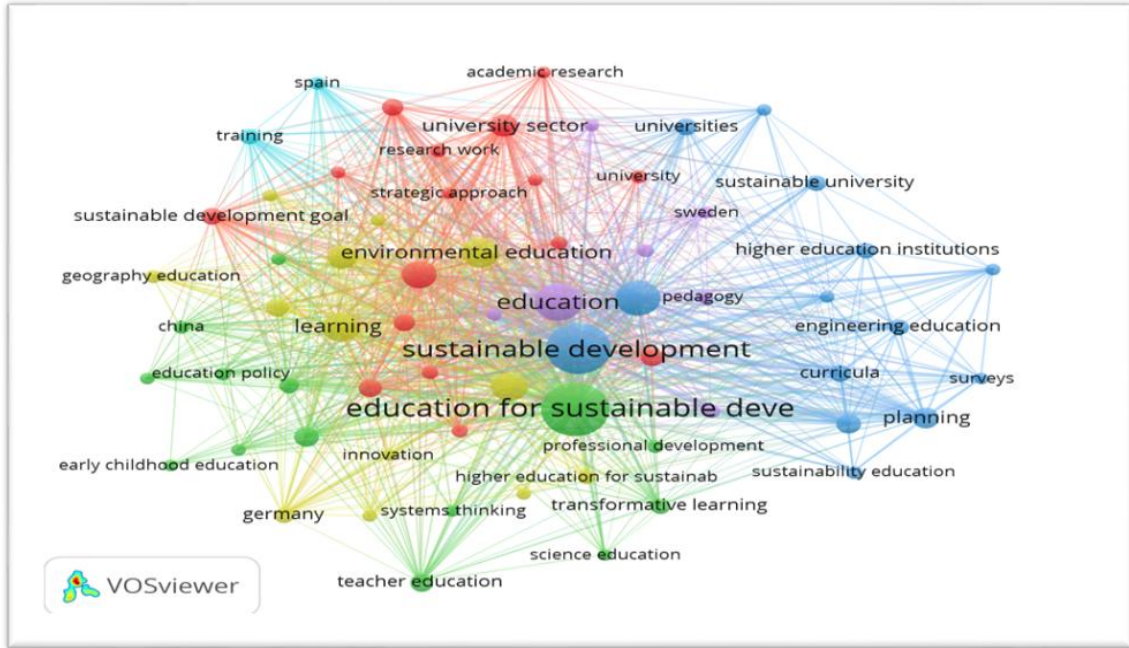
academic research
spain
university sector
universities
training
research work
university
sustainable university
strategic approach
sustainable development goal
sweden
environmental education
higher education institutions
geography education
education
pedagogy
china
learning
engineering education
sustainable development
education policy
curricula
surveys
education for sustainable deve
planning
professional development
early childhood education
innovation
higher education for sustainab
sustainability education
germany
systems thinking
transformative learning
science education
teacher education
VOSviewer